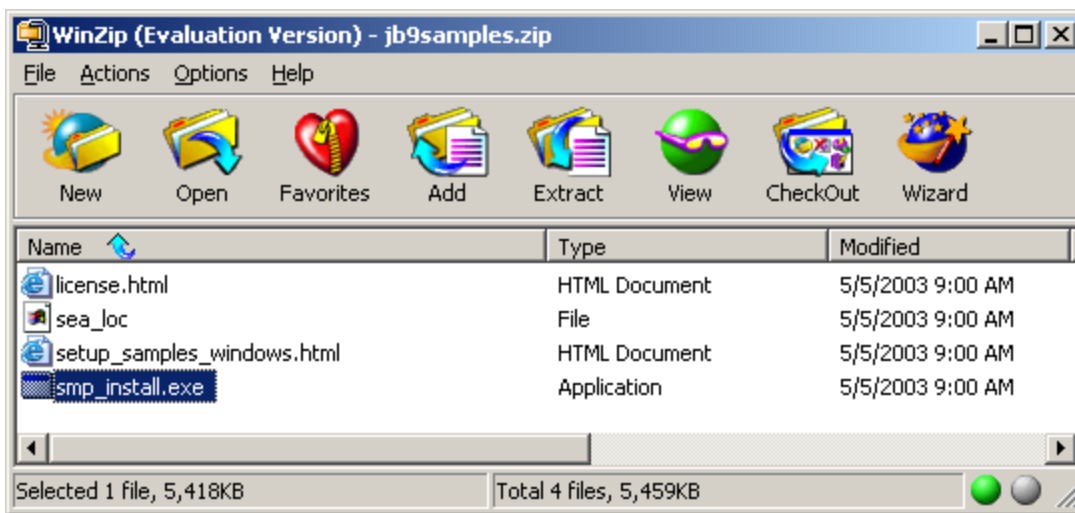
WinZip (Evaluation Version) - jb9samples.zip

File Actions Options Help

New Open Favorites Add Extract View CheckOut Wizard

| Name | Type | Modified |
|---|---|---|
| license.html | HTML Document | 5/5/2003 9:00 AM |
| sea_loc | File | 5/5/2003 9:00 AM |
| setup_samples_windows.html | HTML Document | 5/5/2003 9:00 AM |
| smp_install.exe | Application | 5/5/2003 9:00 AM |

Selected 1 file, 5,418KB

Total 4 files, 5,459KB